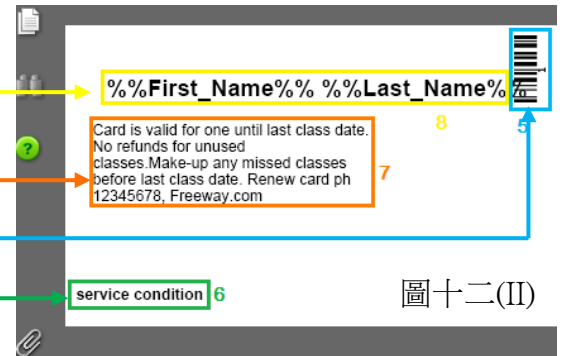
%%First_Name%% %%Last_Name%%

8

5

Card is valid for one until last class date. No refunds for unused classes.Make-up any missed classes before last class date. Renew card ph 12345678, Freeway.com

7

?

service condition

6

圖十二(II)